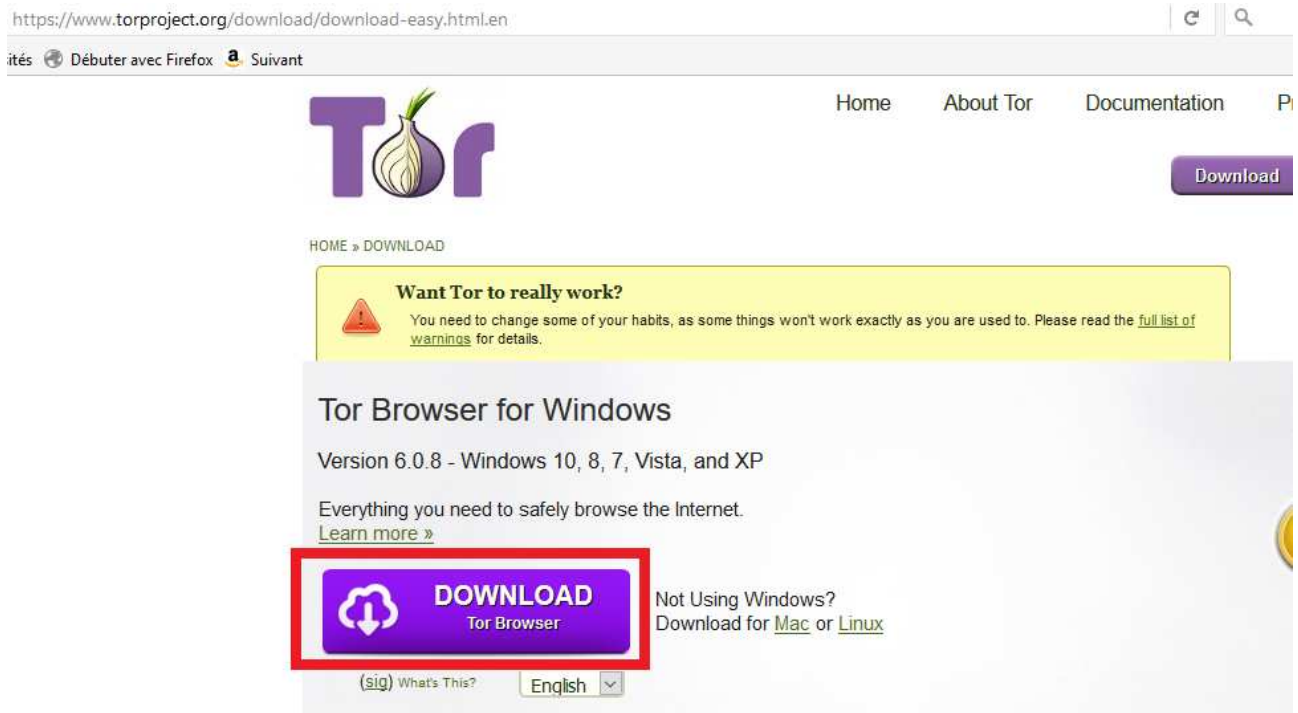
https://www.torproject.org/download/download-easy.html.en

ités Débuter avec Firefox Suivant

Tor

Home About Tor Documentation Pr

Download

HOME » DOWNLOAD

Want Tor to really work?

You need to change some of your habits, as some things won't work exactly as you are used to. Please read the full list of warnings for details.

Tor Browser for Windows

Version 6.0.8 - Windows 10, 8, 7, Vista, and XP

Everything you need to safely browse the Internet.
Learn more »

DOWNLOAD
Tor Browser

Not Using Windows?
Download for Mac or Linux

(sig) What's This?

English